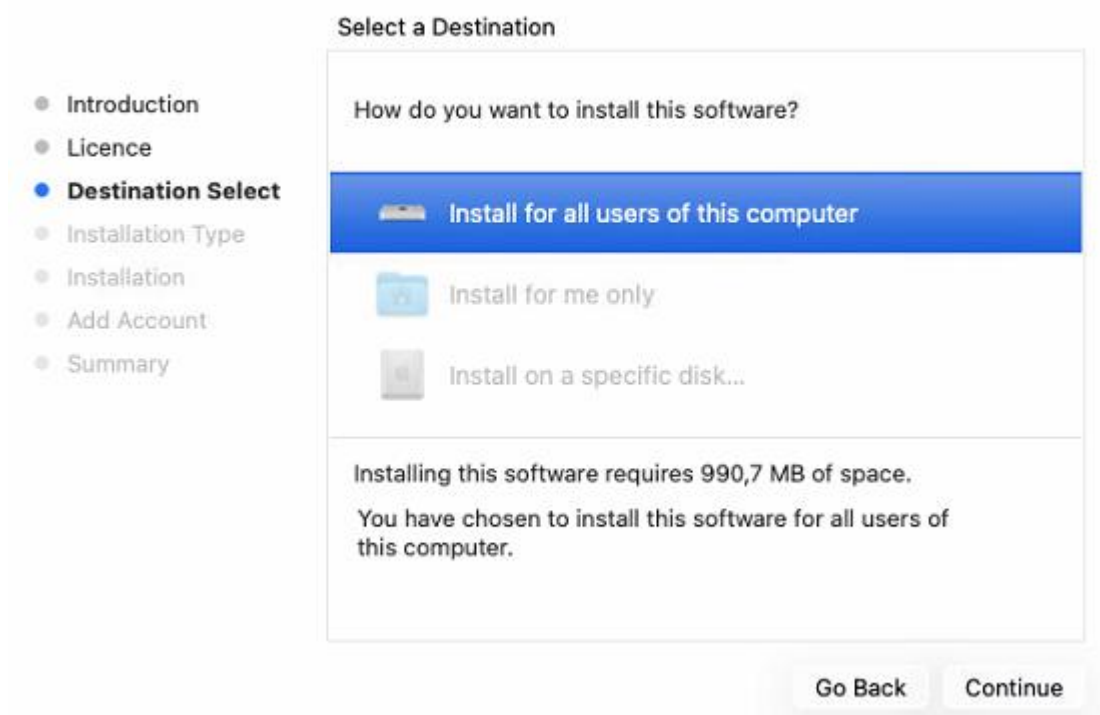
Select a Destination

Introduction
Licence
Destination Select
Installation Type
Installation
Add Account
Summary

How do you want to install this software?

Install for all users of this computer

Install for me only

Install on a specific disk...

Installing this software requires 990,7 MB of space.

You have chosen to install this software for all users of this computer.

Go Back

Continue